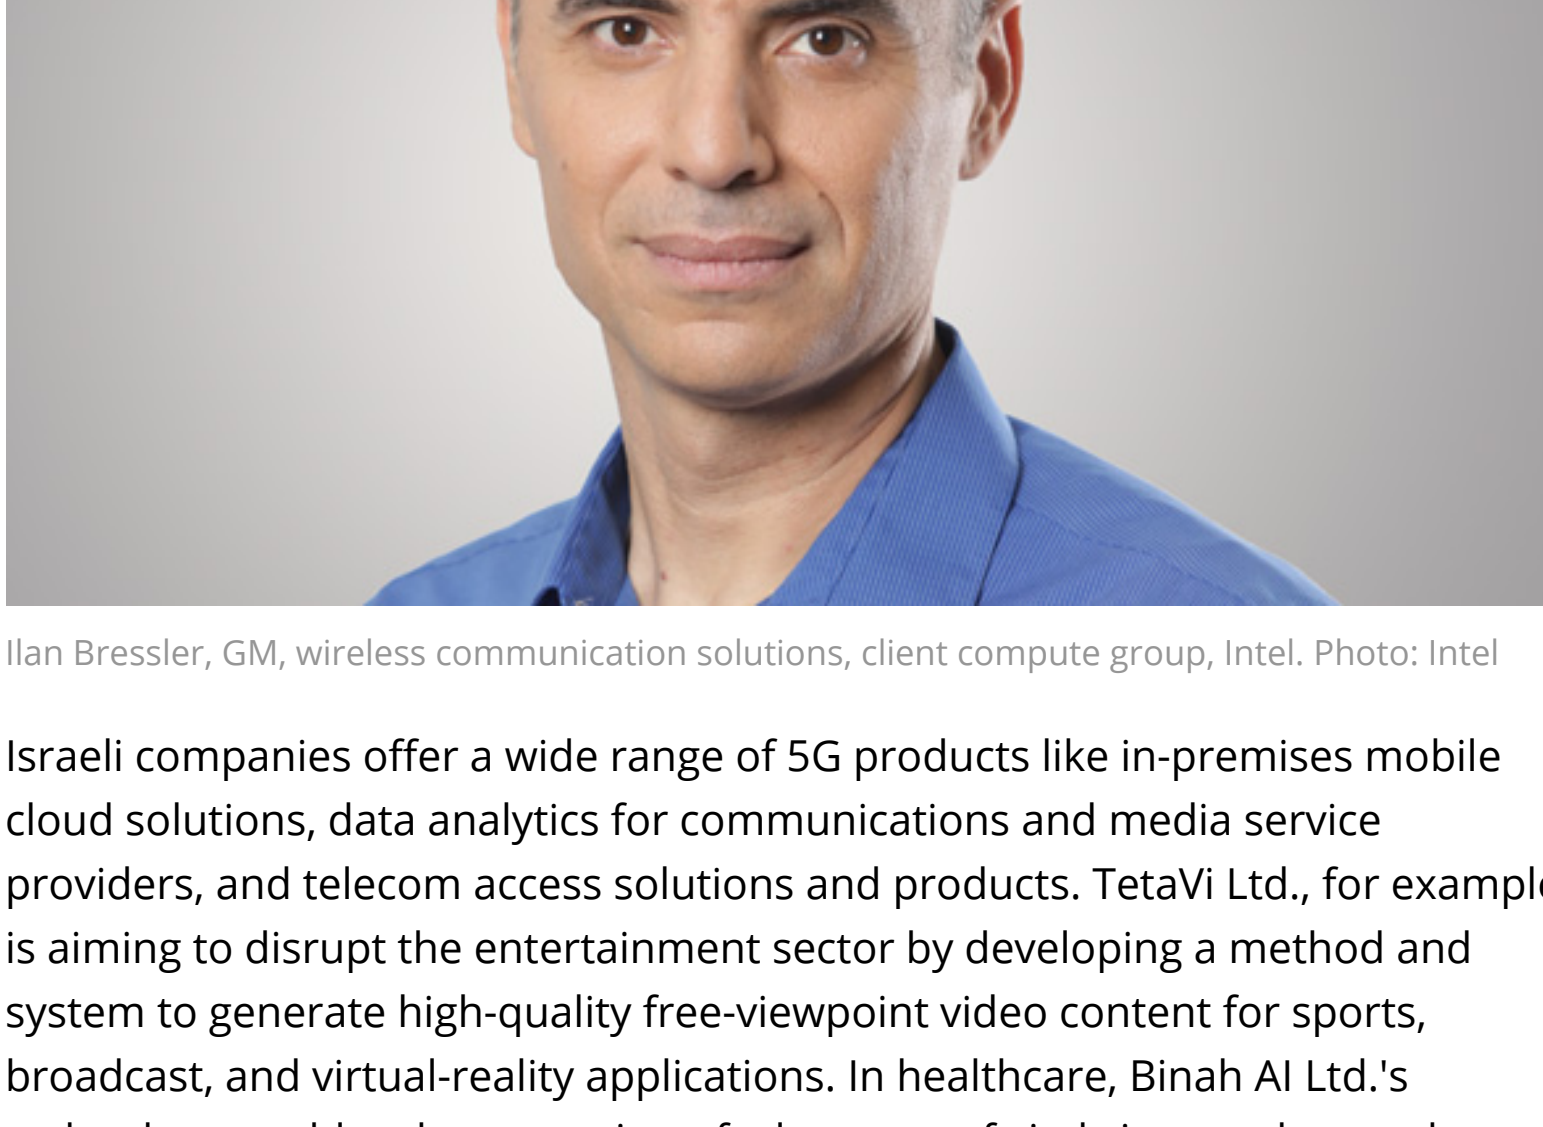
Ilan Bressler, GM, wireless communication solutions, client compute group, Intel. Photo: Intel

Israeli companies offer a wide range of 5G products like in-premises mobile cloud solutions, data analytics for communications and media service providers, and telecom access solutions and products. TetaVi Ltd., for exampl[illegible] is aiming to disrupt the entertainment sector by developing a method and system to generate high-quality free-viewpoint video content for sports, broadcast, and virtual-reality applications. In healthcare, Binah AI Ltd.'s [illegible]